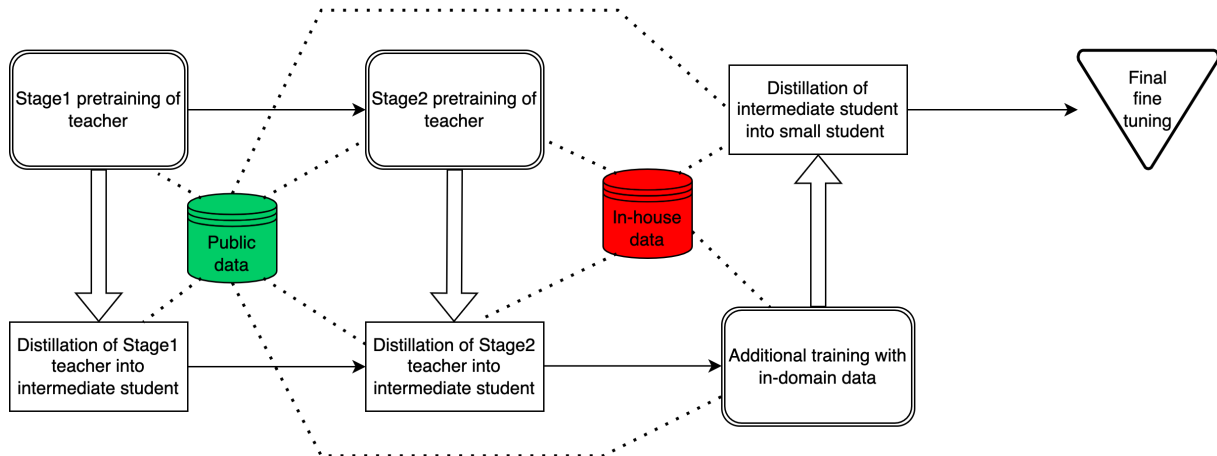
Stage1 pretraining of teacher

Stage2 pretraining of teacher

Distillation of intermediate student into small student

Final fine tuning

Public data

In-house data

Distillation of Stage1 teacher into intermediate student

Distillation of Stage2 teacher into intermediate student

Additional training with in-domain data